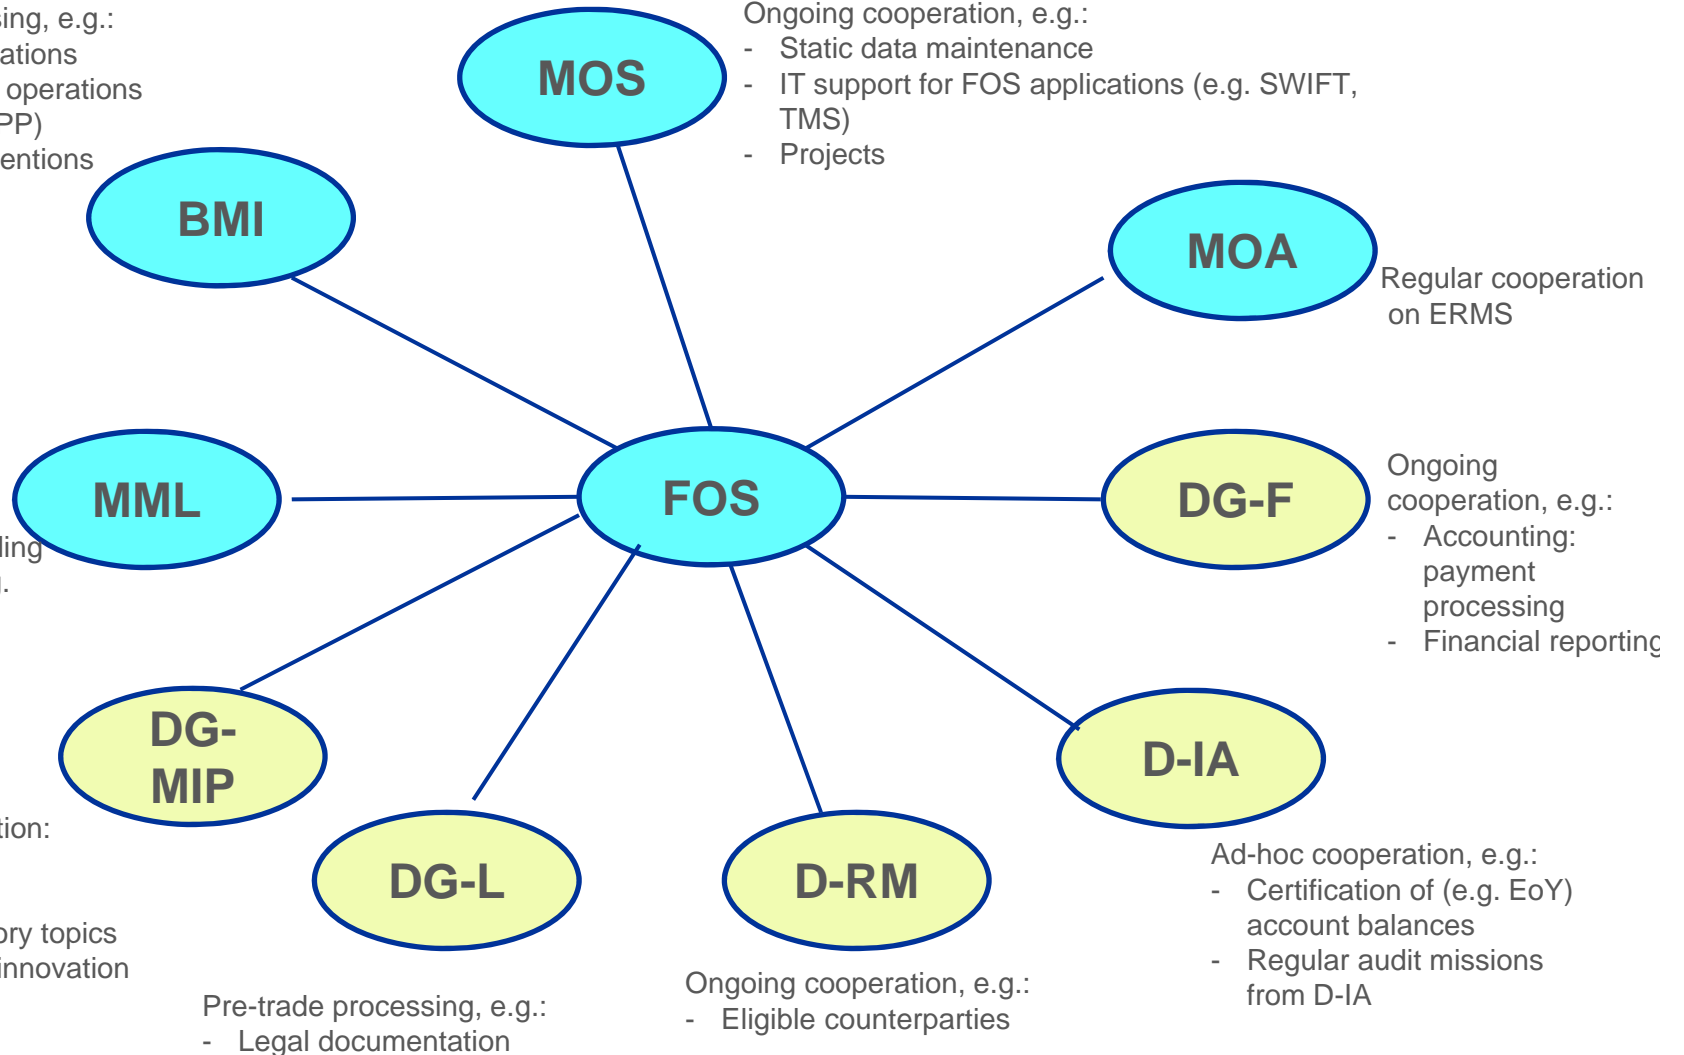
sing, e.g.:
ations
operations
PP)
entions

MOS

Ongoing cooperation, e.g.:
- Static data maintenance
- IT support for FOS applications (e.g. SWIFT, TMS)
- Projects

BMI

MOA

Regular cooperation on ERMS

MML

FOS

DG-F

Ongoing cooperation, e.g.:
- Accounting: payment processing
- Financial reporting

ling
.

DG-MIP

D-IA

tion:

DG-L

D-RM

Ad-hoc cooperation, e.g.:
- Certification of (e.g. EoY) account balances
- Regular audit missions from D-IA

ry topics
innovation

Pre-trade processing, e.g.:
- Legal documentation

Ongoing cooperation, e.g.:
- Eligible counterparties